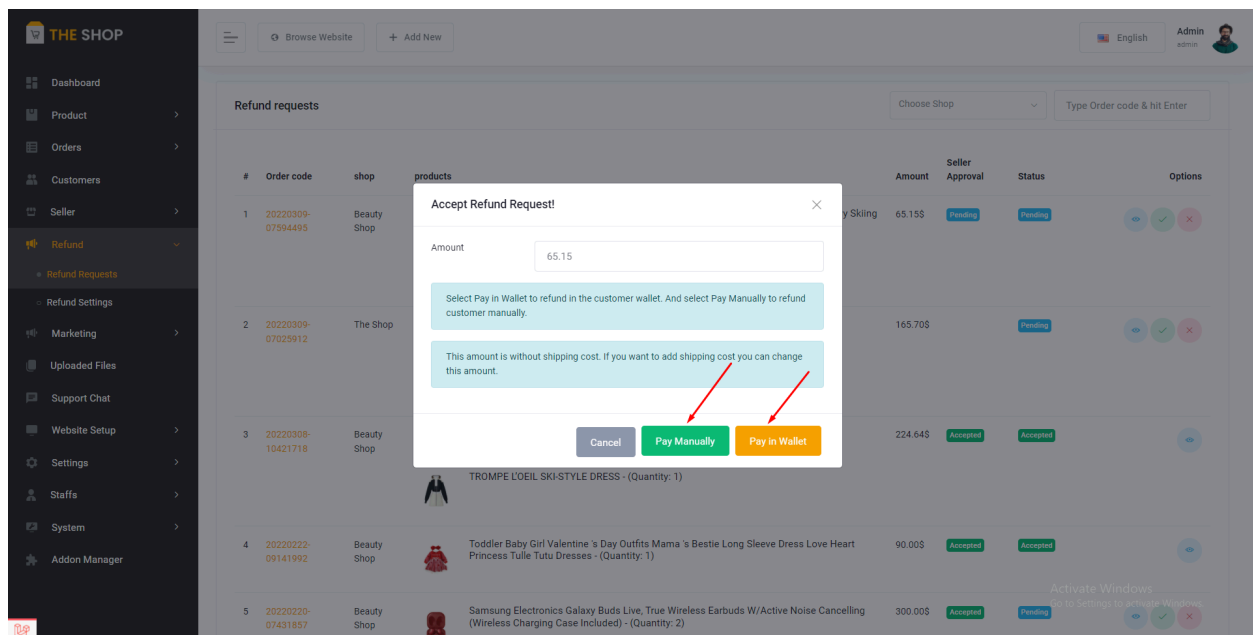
THE SHOP

Browse Website
+ Add New
English
Admin
admin

Dashboard
Product
Orders
Customers
Seller
Refund
Refund Requests
Refund Settings
Marketing
Uploaded Files
Support Chat
Website Setup
Settings
Staffs
System
Addon Manager

Refund requests
Choose Shop
Type Order code & hit Enter

| # | Order code | shop | products | Amount | Seller Approval | Status | Options |
|---|---|---|---|---|---|---|---|
| 1 | 20220309-07594495 | Beauty Shop | y Skiing | 65.15$ | Pending | Pending | |
| 2 | 20220309-07025912 | The Shop | | 165.70$ | | Pending | |
| 3 | 20220308-10421718 | Beauty Shop | TROMPE L'OEIL SKI-STYLE DRESS - (Quantity: 1) | 224.64$ | Accepted | Accepted | |
| 4 | 20220222-09141992 | Beauty Shop | Toddler Baby Girl Valentine 's Day Outfits Mama 's Bestie Long Sleeve Dress Love Heart Princess Tulle Tutu Dresses - (Quantity: 1) | 90.00$ | Accepted | Accepted | |
| 5 | 20220220-07431857 | Beauty Shop | Samsung Electronics Galaxy Buds Live, True Wireless Earbuds W/Active Noise Cancelling (Wireless Charging Case Included) - (Quantity: 2) | 300.00$ | Accepted | Pending | |

Accept Refund Request!
Amount
65.15
Select Pay in Wallet to refund in the customer wallet. And select Pay Manually to refund customer manually.
This amount is without shipping cost. If you want to add shipping cost you can change this amount.
Cancel
Pay Manually
Pay in Wallet

Activate Windows
Go to Settings to activate Windows.